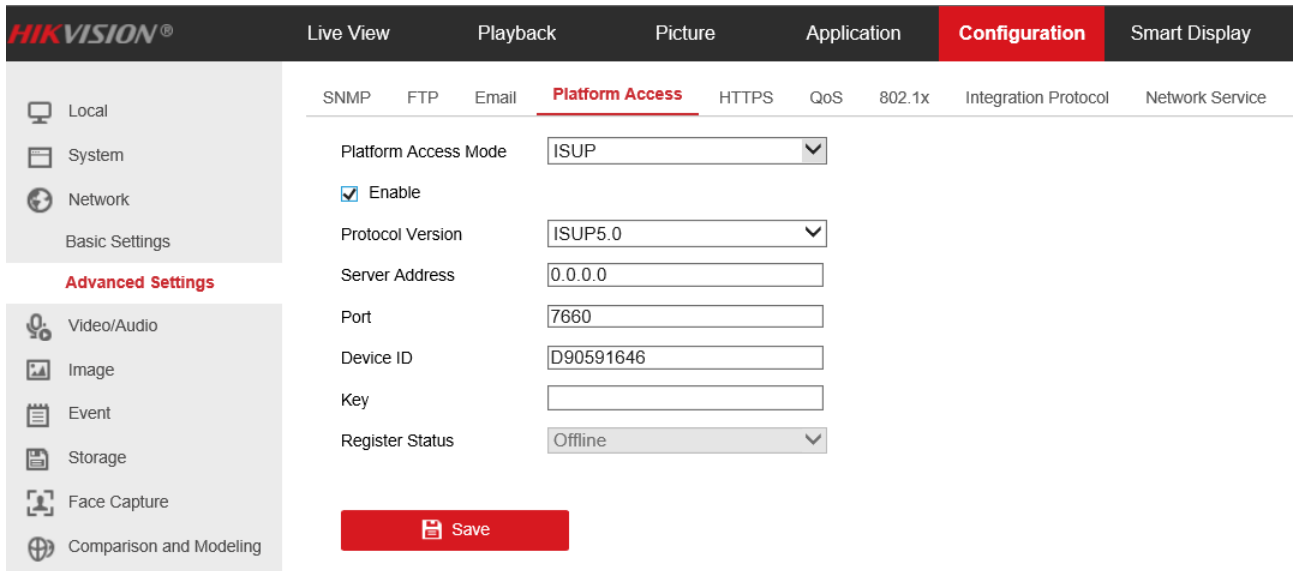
HIKVISION®

Live View Playback Picture Application Configuration Smart Display

Local
System
Network
Basic Settings
Advanced Settings
Video/Audio
Image
Event
Storage
Face Capture
Comparison and Modeling

SNMP FTP Email Platform Access HTTPS QoS 802.1x Integration Protocol Network Service

Platform Access Mode ISUP
Enable
Protocol Version ISUP5.0
Server Address 0.0.0.0
Port 7660
Device ID D90591646
Key
Register Status Offline

Save